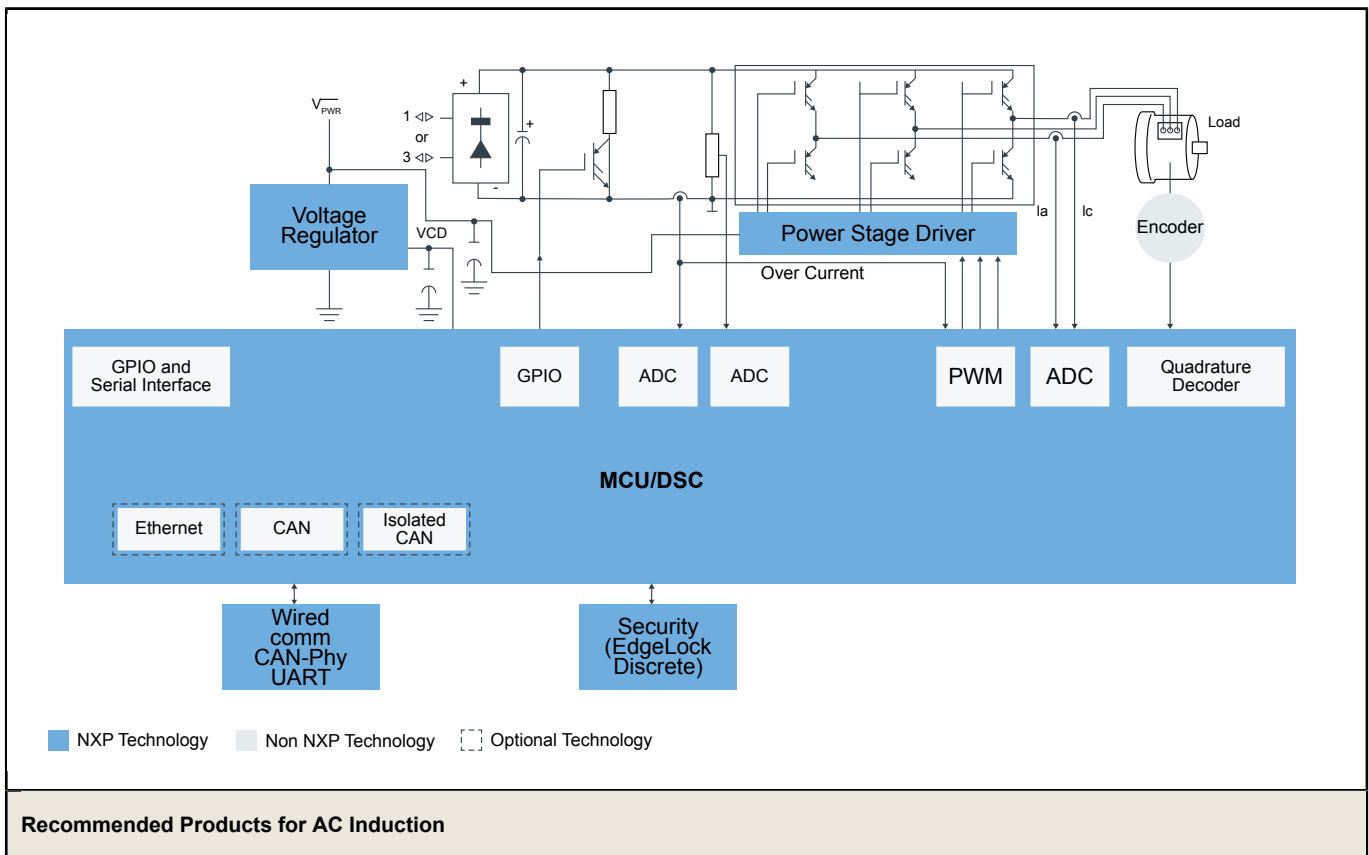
$V_{PWR}$

+

1

or

3

-

+

Load

Voltage Regulator

VCD

Power Stage Driver

Ia

Ic

Encoder

Over Current

GPIO and Serial Interface

GPIO

ADC

ADC

PWM

ADC

Quadrature Decoder

MCU/DSC

Ethernet

CAN

Isolated CAN

Wired comm CAN-Phy UART

Security (EdgeLock Discrete)

NXP Technology

Non NXP Technology

Optional Technology

Recommended Products for AC Induction